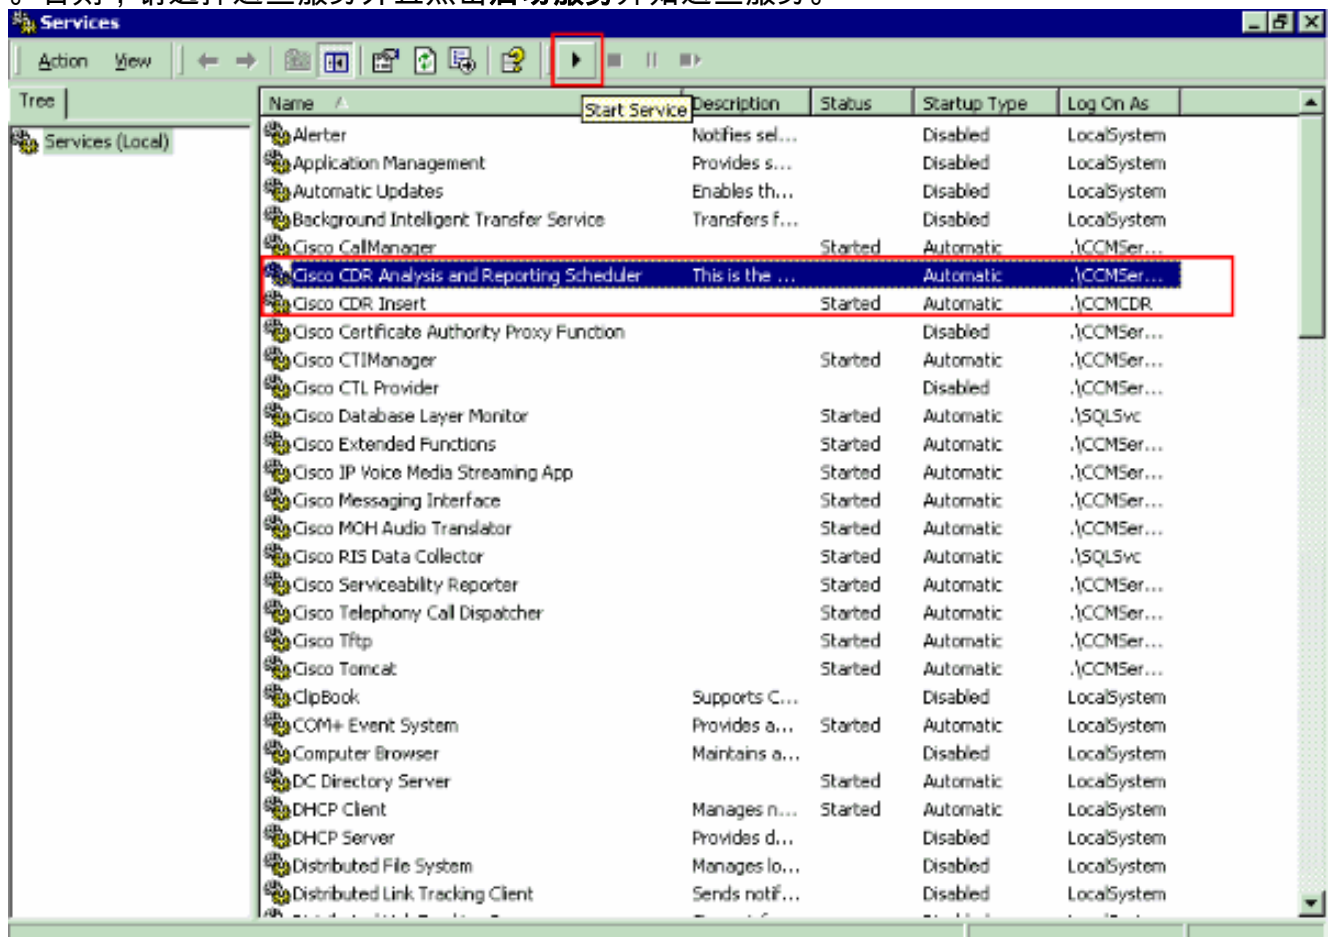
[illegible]

Services

Action View

Start Service

Tree

Services (Local)

| Name | Description | Status | Startup Type | Log On As |
|---|---|---|---|---|
| Alerter | Notifies sel... | | Disabled | LocalSystem |
| Application Management | Provides s... | | Disabled | LocalSystem |
| Automatic Updates | Enables th... | | Disabled | LocalSystem |
| Background Intelligent Transfer Service | Transfers f... | | Disabled | LocalSystem |
| Cisco CallManager | | Started | Automatic | .\CCMSer... |
| Cisco CDR Analysis and Reporting Scheduler | This is the ... | | Automatic | .\CCMSer... |
| Cisco CDR Insert | | Started | Automatic | .\CCMCDR |
| Cisco Certificate Authority Proxy Function | | | Disabled | .\CCMSer... |
| Cisco CTIManager | | Started | Automatic | .\CCMSer... |
| Cisco CTL Provider | | | Disabled | .\CCMSer... |
| Cisco Database Layer Monitor | | Started | Automatic | .\SQLSvc |
| Cisco Extended Functions | | Started | Automatic | .\CCMSer... |
| Cisco IP Voice Media Streaming App | | Started | Automatic | .\CCMSer... |
| Cisco Messaging Interface | | Started | Automatic | .\CCMSer... |
| Cisco MOH Audio Translator | | Started | Automatic | .\CCMSer... |
| Cisco RIS Data Collector | | Started | Automatic | .\SQLSvc |
| Cisco Serviceability Reporter | | Started | Automatic | .\CCMSer... |
| Cisco Telephony Call Dispatcher | | Started | Automatic | .\CCMSer... |
| Cisco Tftp | | Started | Automatic | .\CCMSer... |
| Cisco Tomcat | | Started | Automatic | .\CCMSer... |
| ClipBook | Supports C... | | Disabled | LocalSystem |
| COM+ Event System | Provides a... | Started | Automatic | LocalSystem |
| Computer Browser | Maintains a... | | Disabled | LocalSystem |
| DC Directory Server | | Started | Automatic | LocalSystem |
| DHCP Client | Manages n... | Started | Automatic | LocalSystem |
| DHCP Server | Provides d... | | Disabled | LocalSystem |
| Distributed File System | Manages lo... | | Disabled | LocalSystem |
| Distributed Link Tracking Client | Sends notif... | | Disabled | LocalSystem |